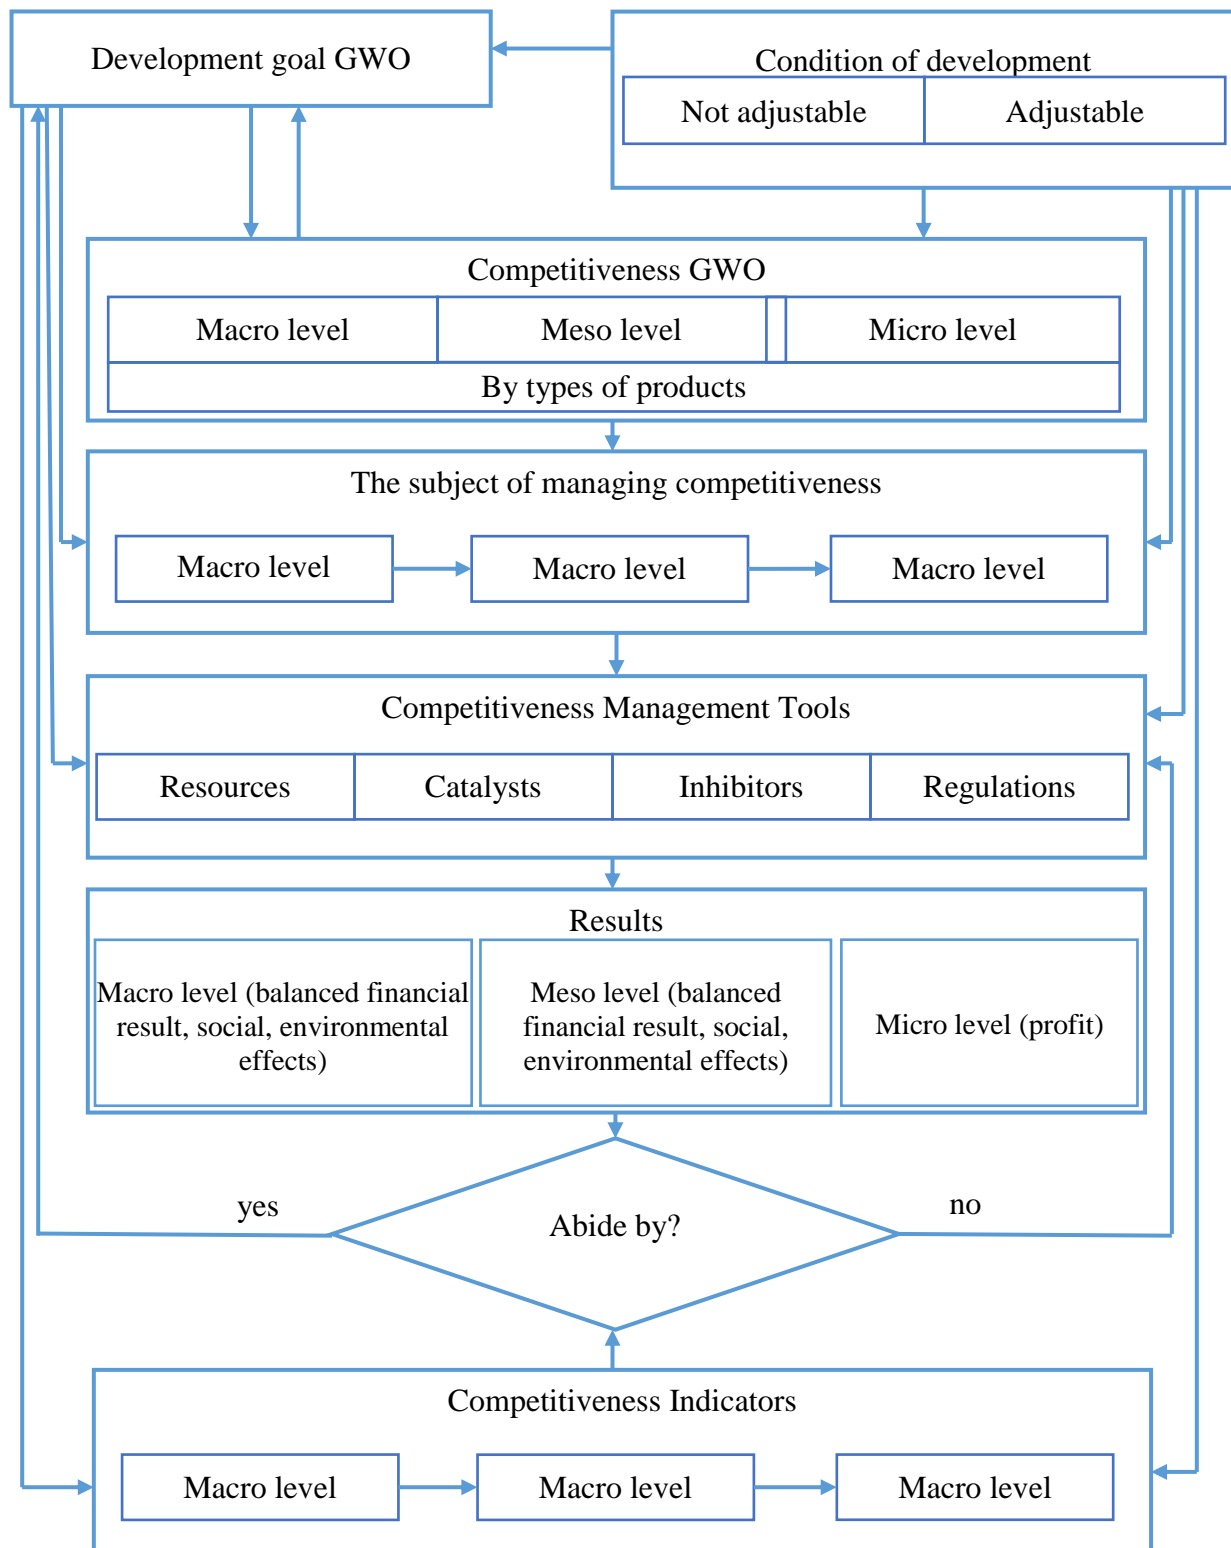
Development goal GWO

Condition of development

| Not adjustable | Adjustable |
|---|---|

Competitiveness GWO

| Macro level | Meso level | Micro level |
|---|---|---|
| By types of products | | |

The subject of managing competitiveness

Macro level

Macro level

Macro level

Competitiveness Management Tools

| Resources | Catalysts | Inhibitors | Regulations |
|---|---|---|---|

Results

| Macro level (balanced financial result, social, environmental effects) | Meso level (balanced financial result, social, environmental effects) | Micro level (profit) |
|---|---|---|

yes

Abide by?

no

Competitiveness Indicators

Macro level

Macro level

Macro level